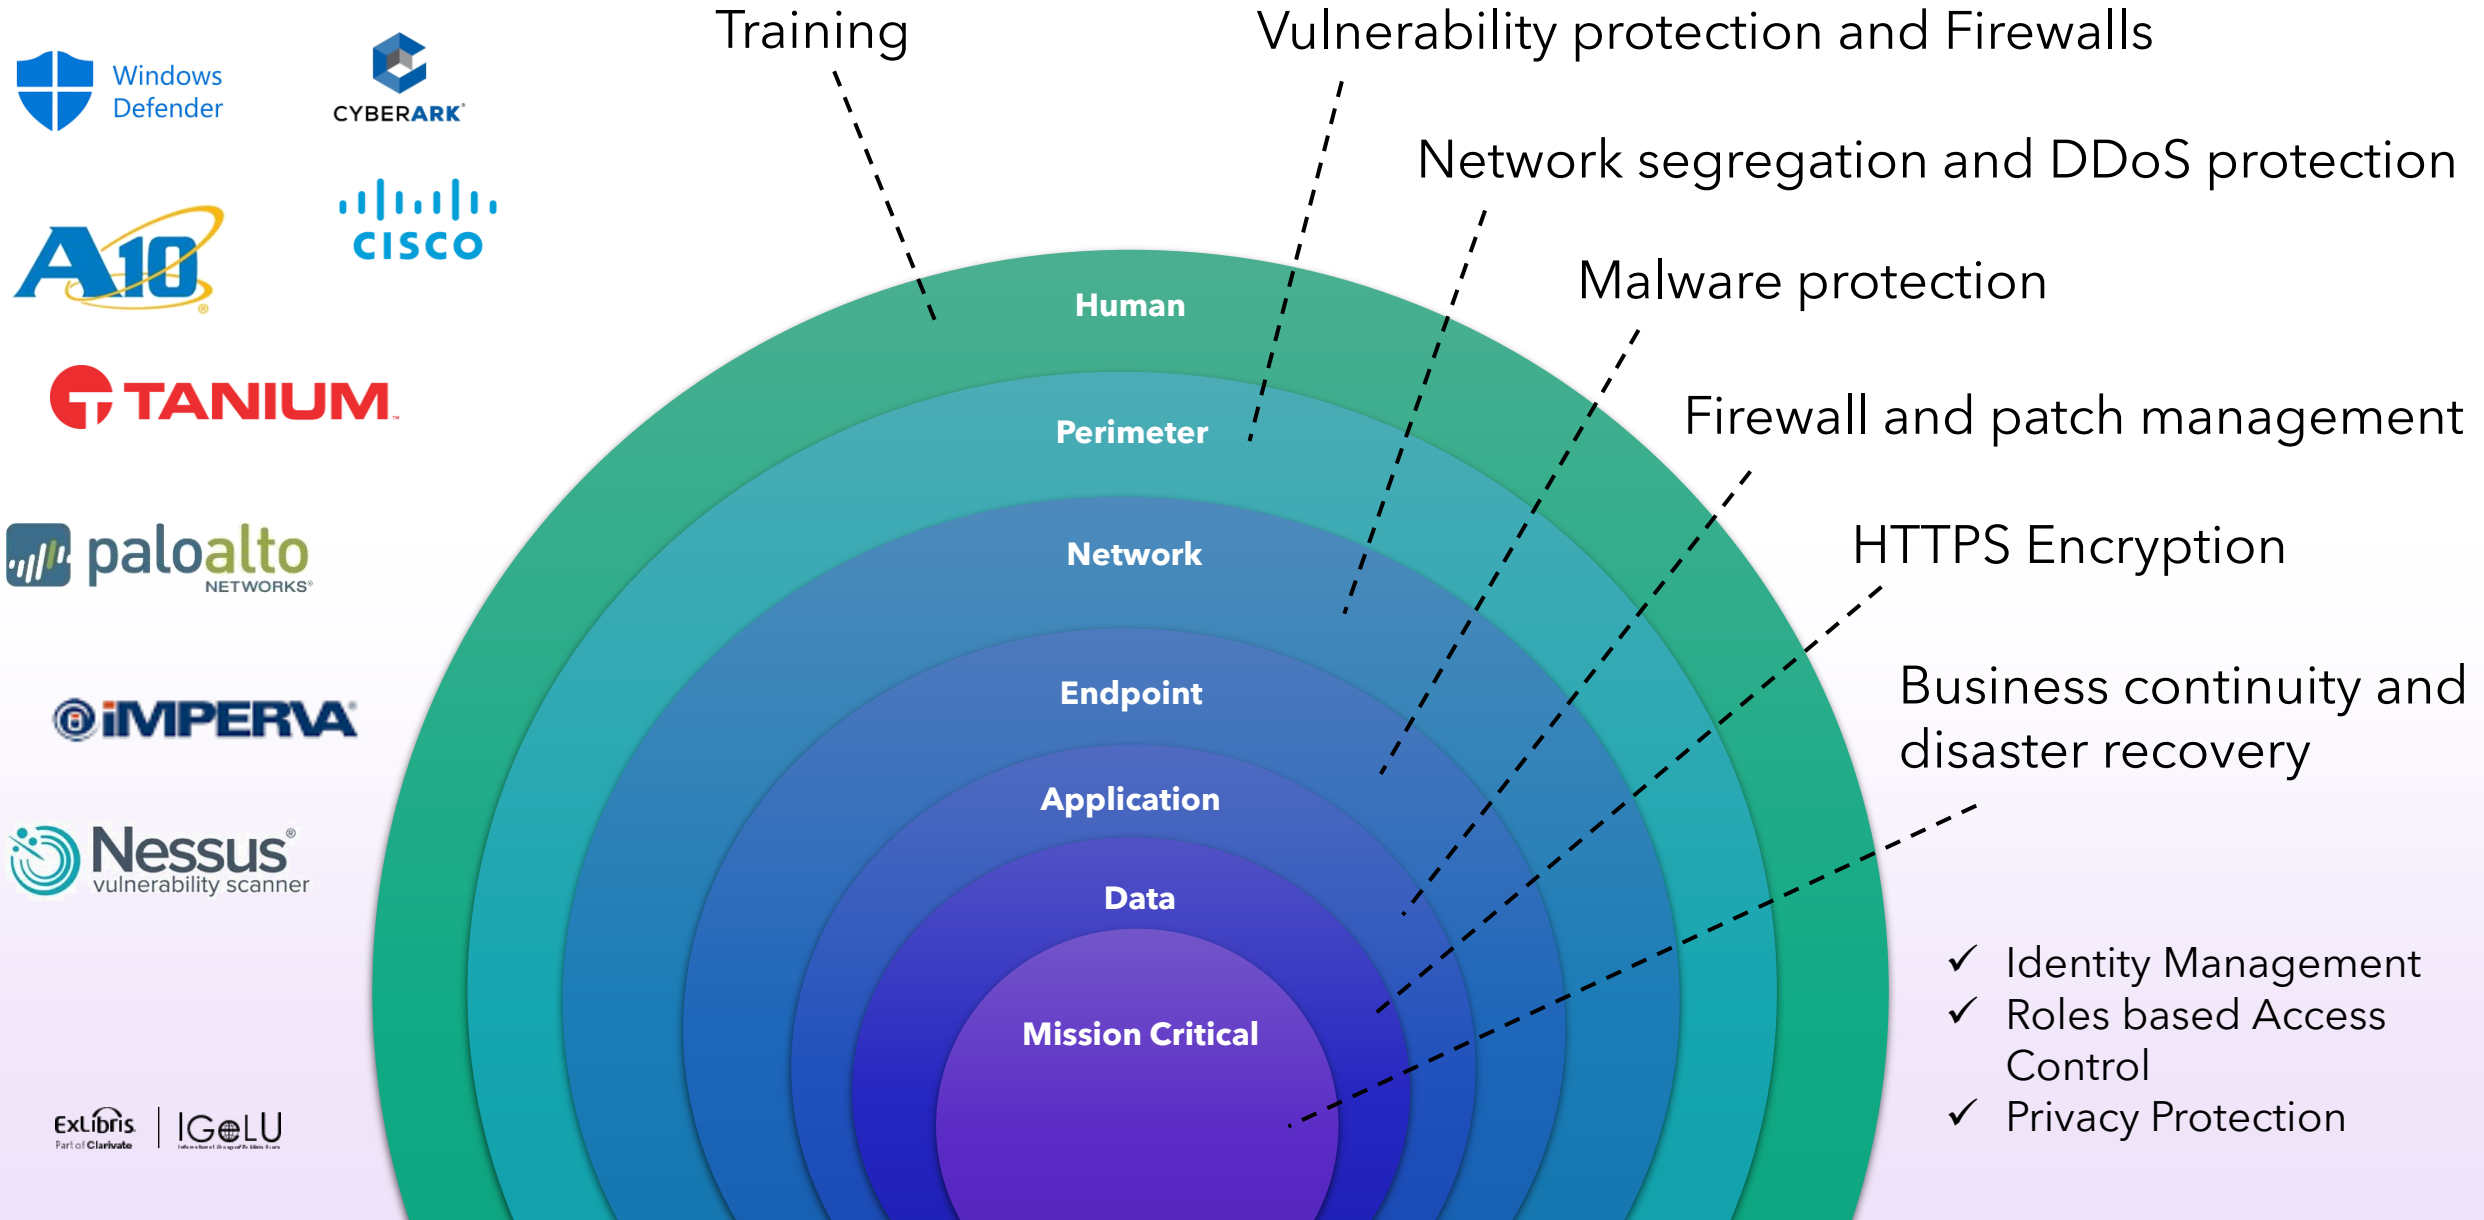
Windows Defender

CYBERARK

A10

CISCO

TANIUM

paloalto NETWORKS

IMPERVA

Nessus vulnerability scanner

ExLibris Part of Clarivate

IGeLU

Training

Vulnerability protection and Firewalls

Network segregation and DDoS protection

Malware protection

Firewall and patch management

HTTPS Encryption

Business continuity and disaster recovery

Human

Perimeter

Network

Endpoint

Application

Data

Mission Critical

✓ Identity Management
✓ Roles based Access Control
✓ Privacy Protection